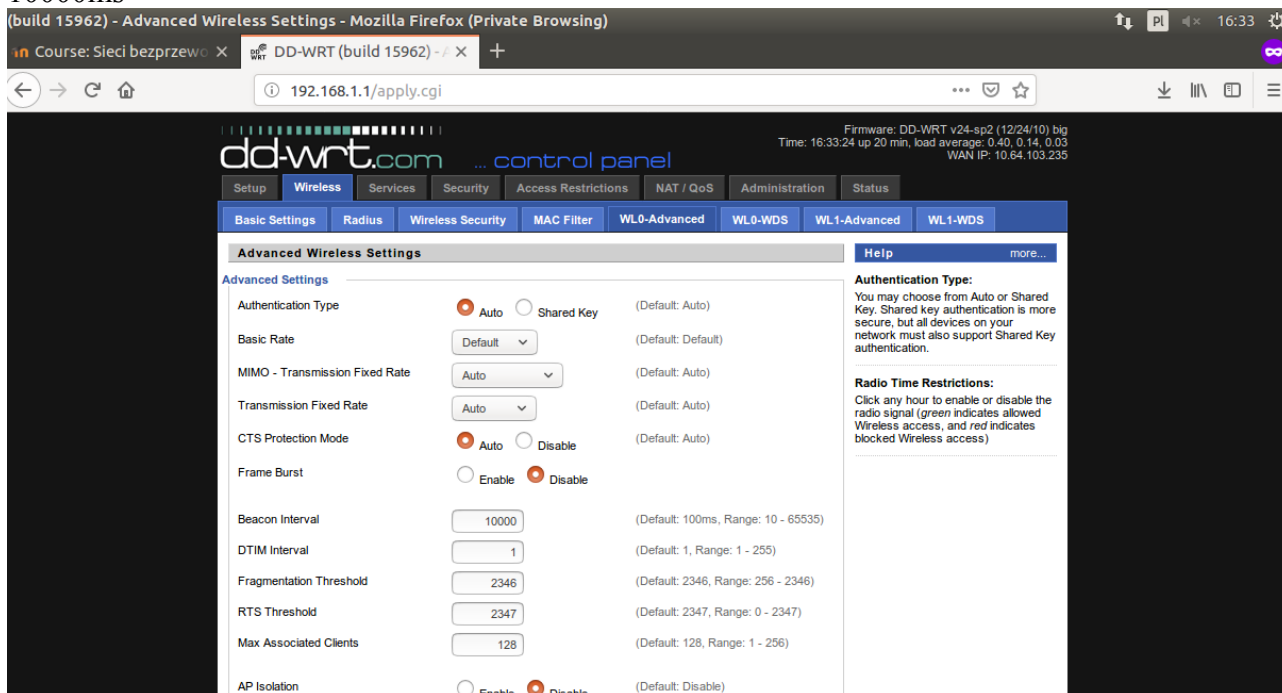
(build 15962) - Advanced Wireless Settings - Mozilla Firefox (Private Browsing)

Pl 16:33

Course: Sieci bezprzewo ×
DD-WRT (build 15962) - ×
+

192.168.1.1/apply.cgi

dd-wrt.com ... control panel

Firmware: DD-WRT v24-sp2 (12/24/10) big
Time: 16:33:24 up 20 min, load average: 0.40, 0.14, 0.03
WAN IP: 10.64.103.235

Setup | Wireless | Services | Security | Access Restrictions | NAT / QoS | Administration | Status

Basic Settings | Radius | Wireless Security | MAC Filter | WL0-Advanced | WL0-WDS | WL1-Advanced | WL1-WDS

Advanced Wireless Settings

Advanced Settings

| | | |
|---|---|---|
| Authentication Type | Auto Shared Key | (Default: Auto) |
| Basic Rate | Default | (Default: Default) |
| MIMO - Transmission Fixed Rate | Auto | (Default: Auto) |
| Transmission Fixed Rate | Auto | (Default: Auto) |
| CTS Protection Mode | Auto Disable | (Default: Auto) |
| Frame Burst | Enable Disable | |
| Beacon Interval | 10000 | (Default: 100ms, Range: 10 - 65535) |
| DTIM Interval | 1 | (Default: 1, Range: 1 - 255) |
| Fragmentation Threshold | 2346 | (Default: 2346, Range: 256 - 2346) |
| RTS Threshold | 2347 | (Default: 2347, Range: 0 - 2347) |
| Max Associated Clients | 128 | (Default: 128, Range: 1 - 256) |
| AP Isolation | Enable Disable | (Default: Disable) |

Help more...

Authentication Type:
You may choose from Auto or Shared Key. Shared key authentication is more secure, but all devices on your network must also support Shared Key authentication.

Radio Time Restrictions:
Click any hour to enable or disable the radio signal (green indicates allowed Wireless access, and red indicates blocked Wireless access)